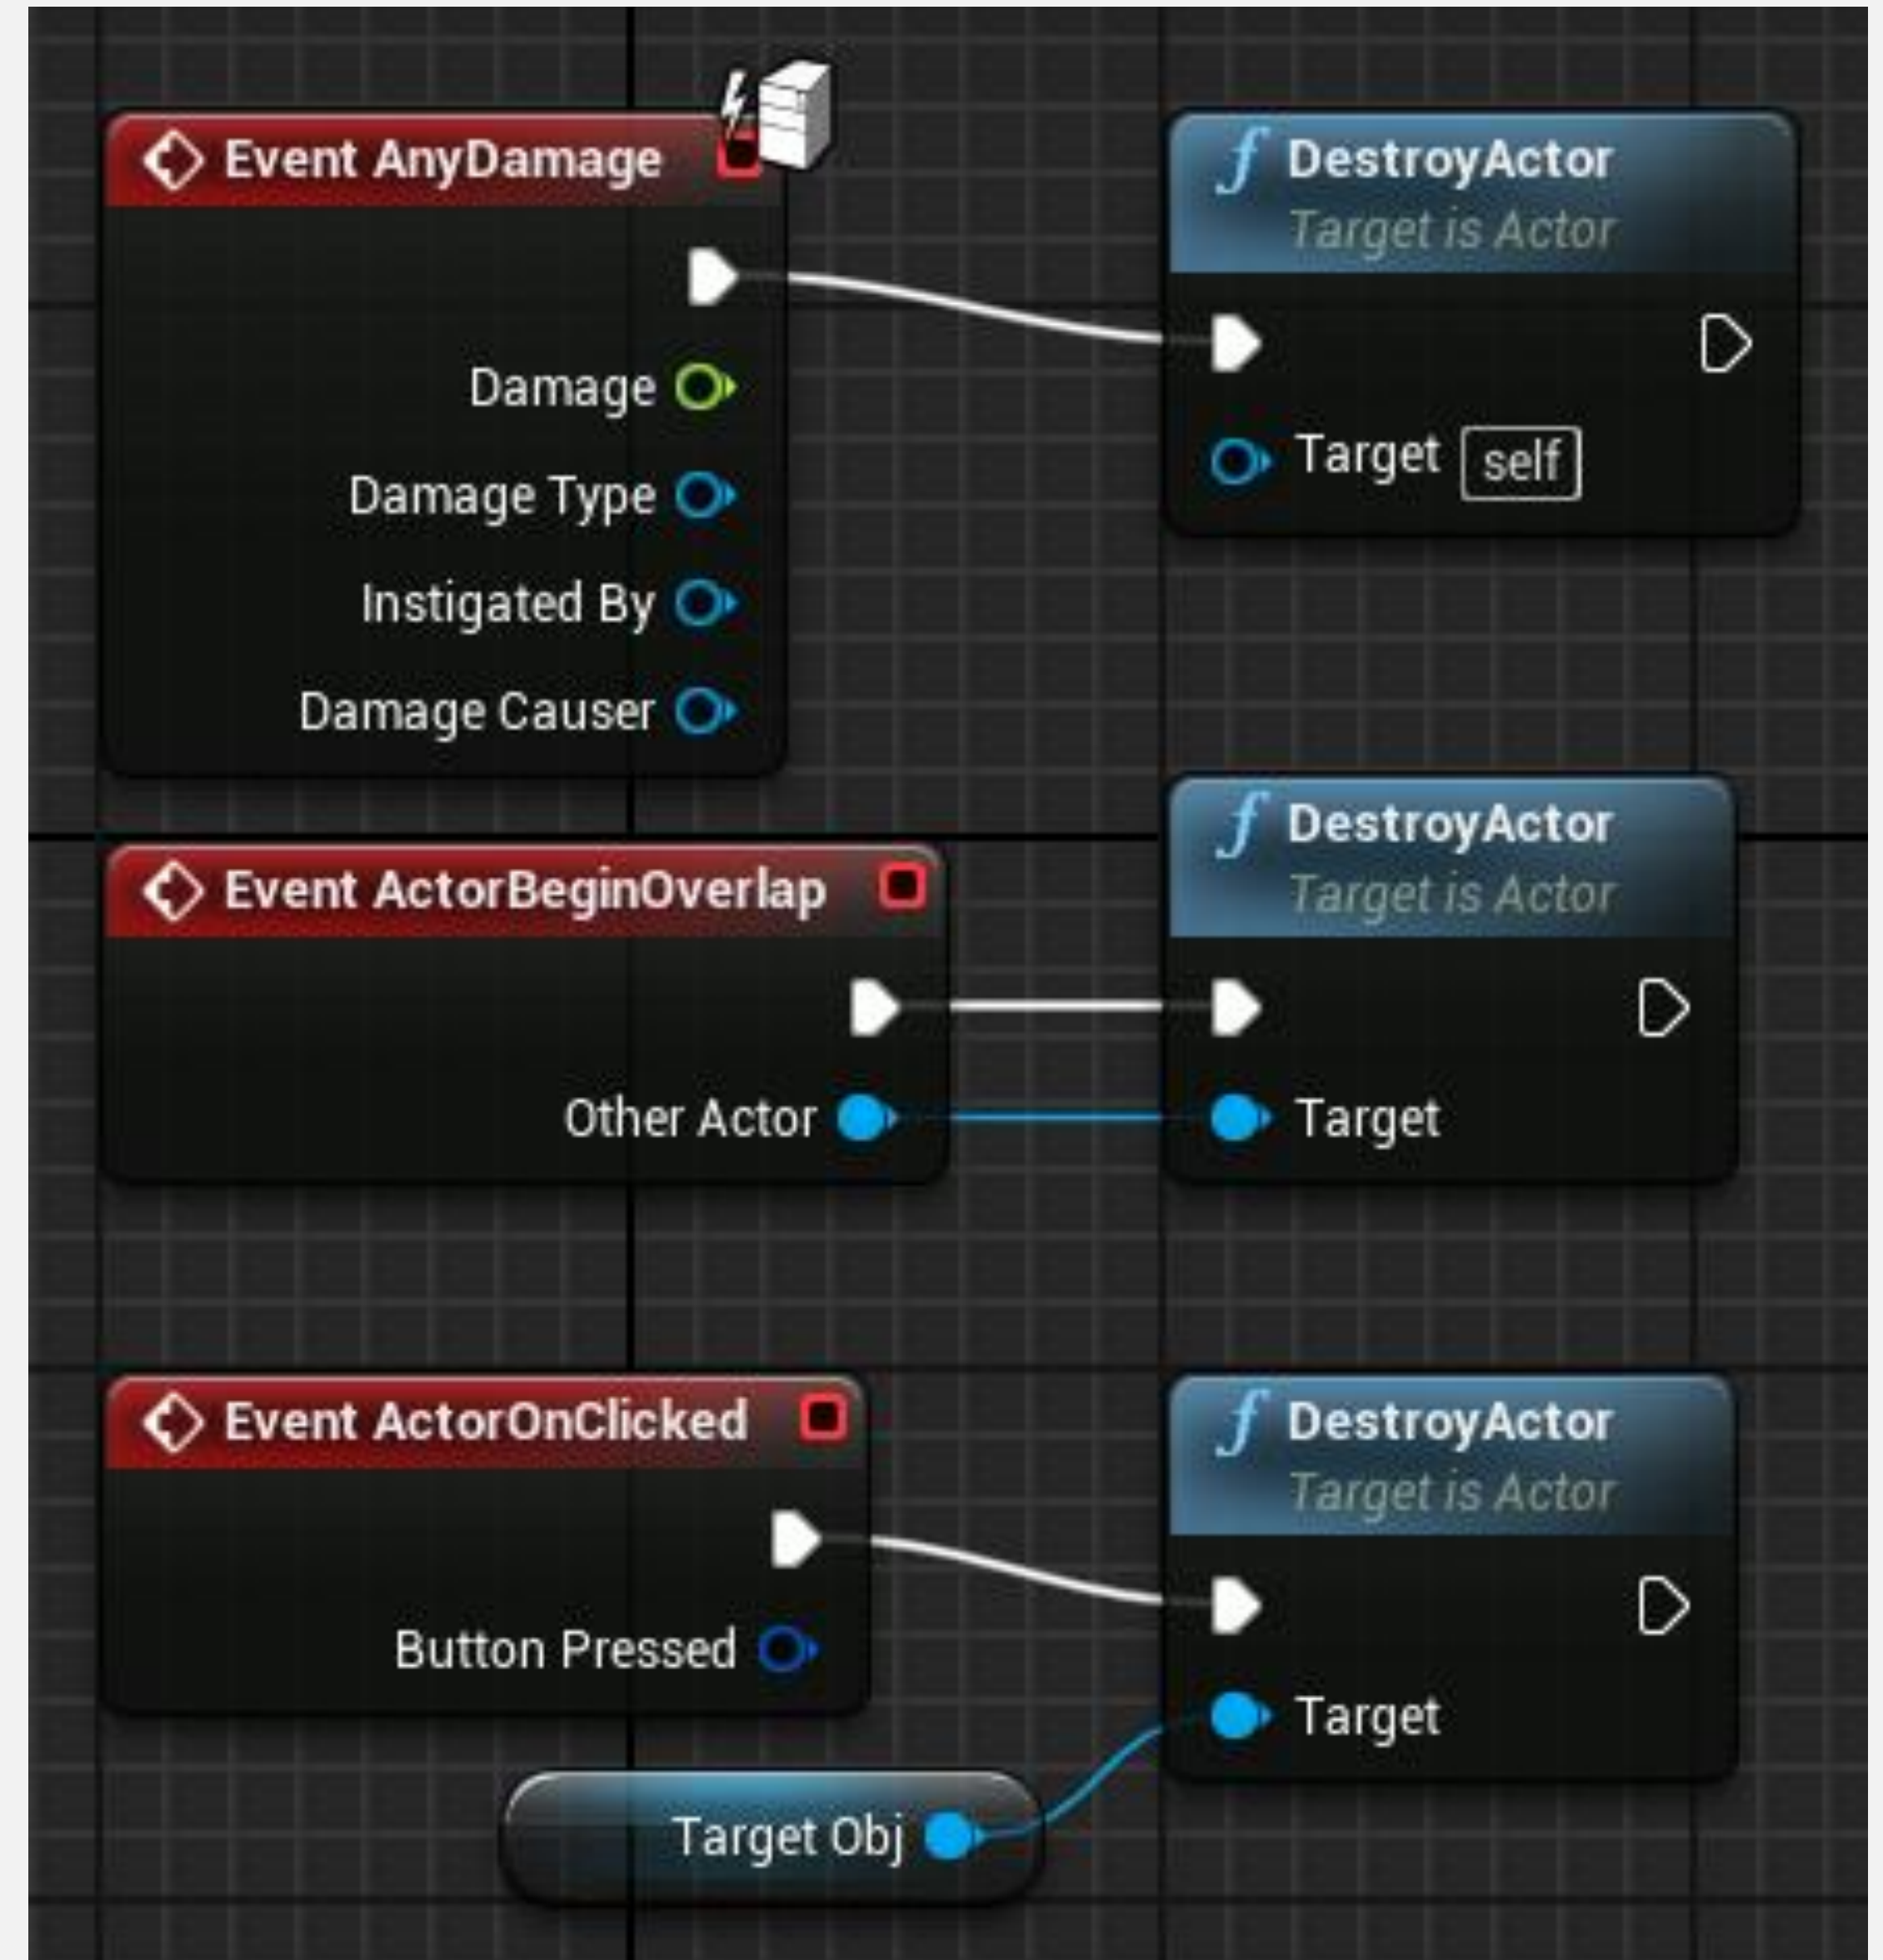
Event AnyDamage

Damage

Damage Type

Instigated By

Damage Causer

DestroyActor
Target is Actor

Target self

Event ActorBeginOverlap

Other Actor

DestroyActor
Target is Actor

Target

Event ActorOnClicked

Button Pressed

DestroyActor
Target is Actor

Target

Target Obj